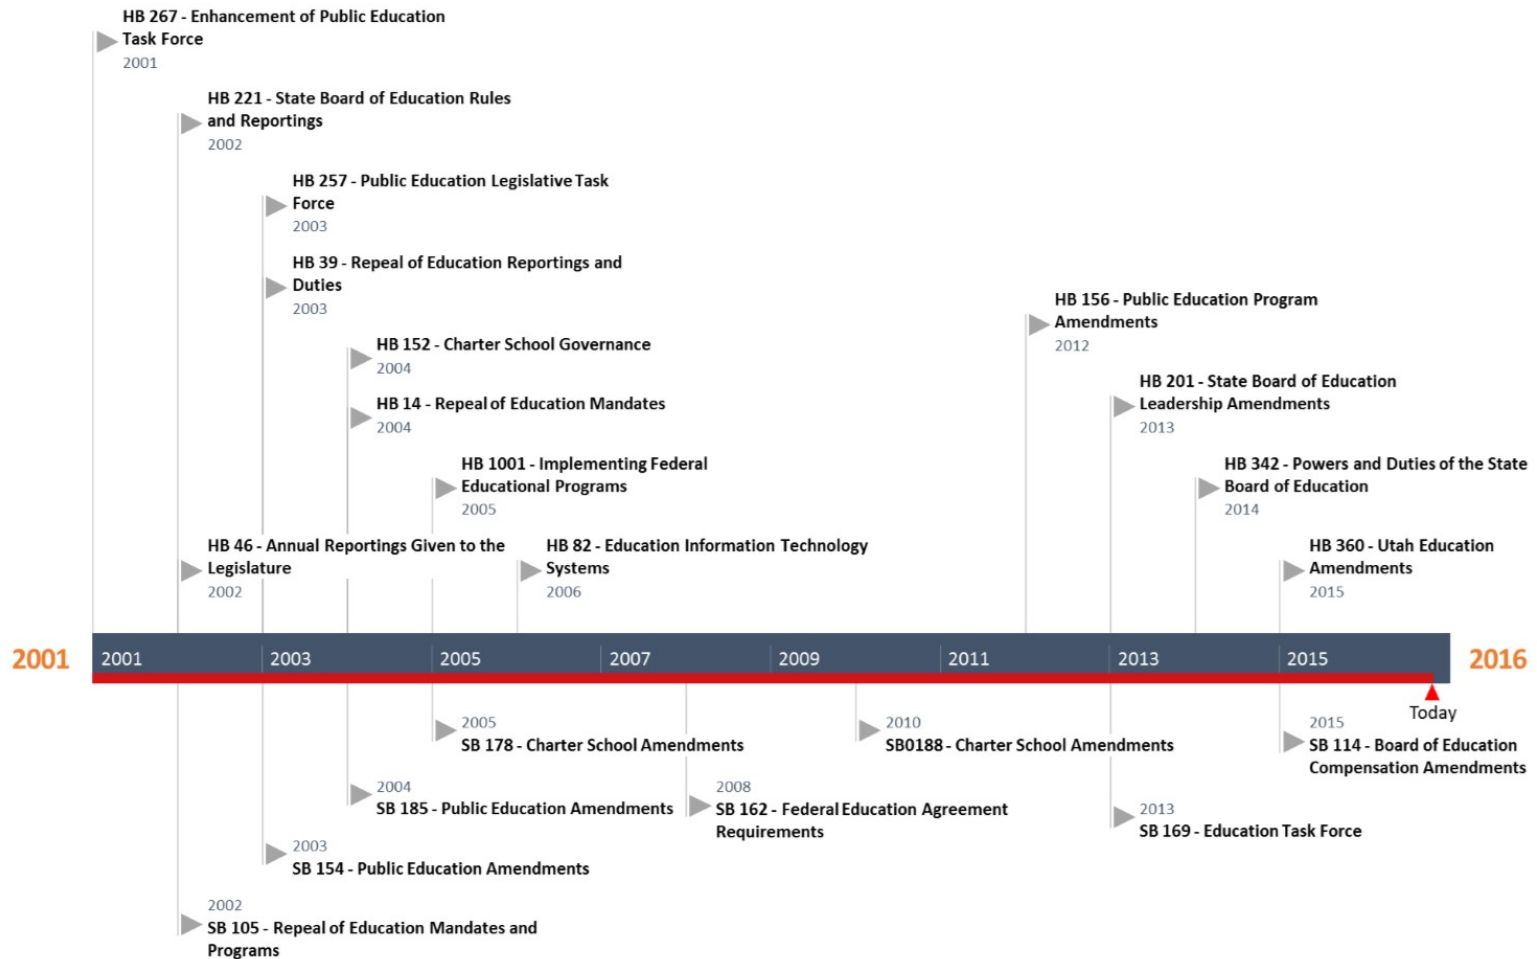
HB 267 - Enhancement of Public Education Task Force
2001

HB 221 - State Board of Education Rules and Reportings
2002

HB 257 - Public Education Legislative Task Force
2003

HB 39 - Repeal of Education Reportings and Duties
2003

HB 152 - Charter School Governance
2004

HB 14 - Repeal of Education Mandates
2004

HB 1001 - Implementing Federal Educational Programs
2005

HB 46 - Annual Reportings Given to the Legislature
2002

HB 82 - Education Information Technology Systems
2006

HB 156 - Public Education Program Amendments
2012

HB 201 - State Board of Education Leadership Amendments
2013

HB 342 - Powers and Duties of the State Board of Education
2014

HB 360 - Utah Education Amendments
2015

2001 2001 2003 2005 2007 2009 2011 2013 2015 2016

Today

2005
SB 178 - Charter School Amendments

2010
SB0188 - Charter School Amendments

2015
SB 114 - Board of Education Compensation Amendments

2004
SB 185 - Public Education Amendments

2008
SB 162 - Federal Education Agreement Requirements

2013
SB 169 - Education Task Force

2003
SB 154 - Public Education Amendments

2002
SB 105 - Repeal of Education Mandates and Programs